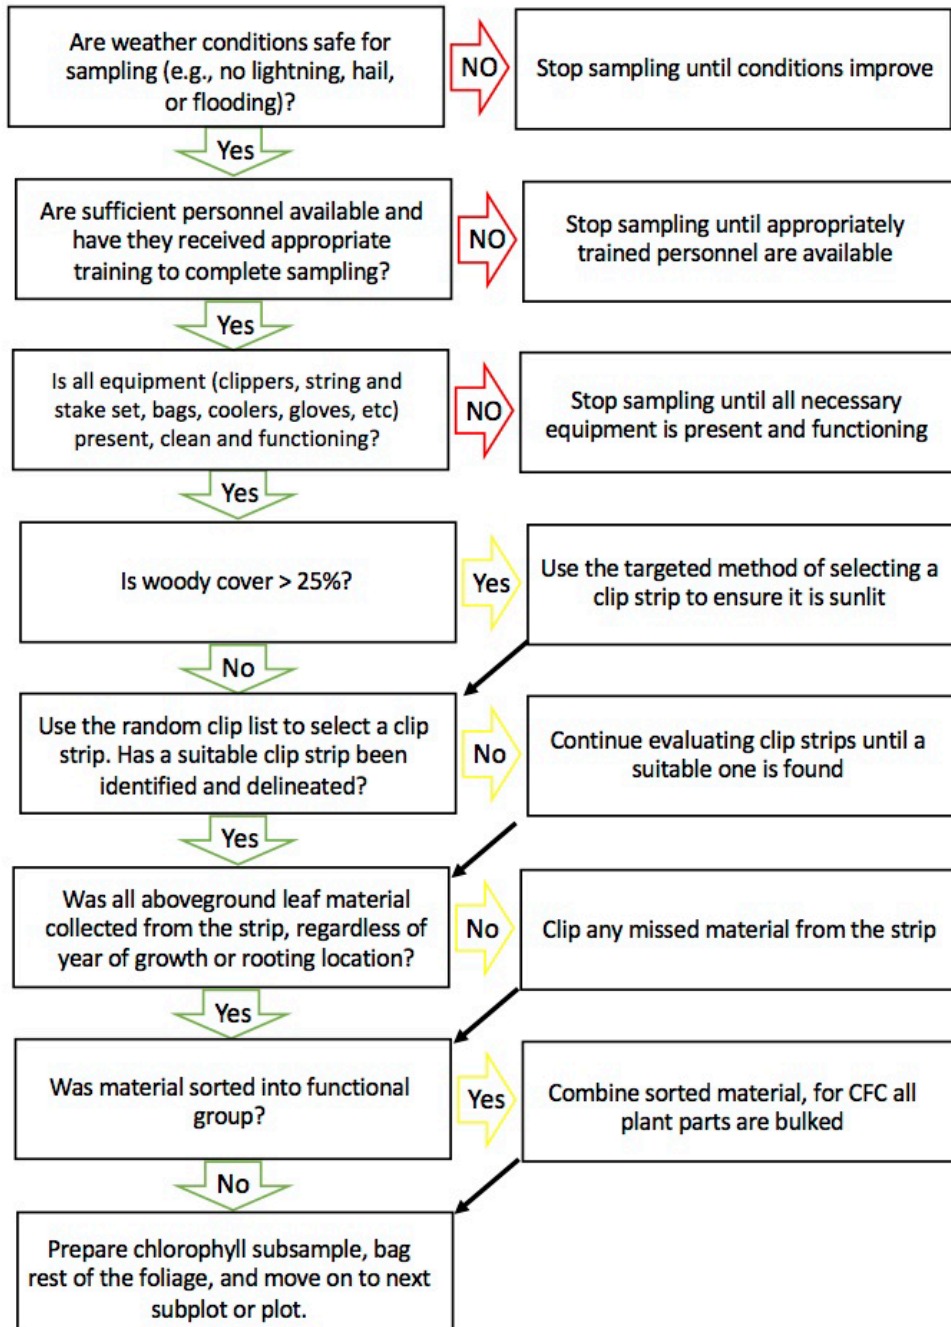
Are weather conditions safe for sampling (e.g., no lightning, hail, or flooding)?

NO

Stop sampling until conditions improve

Yes

Are sufficient personnel available and have they received appropriate training to complete sampling?

NO

Stop sampling until appropriately trained personnel are available

Yes

Is all equipment (clippers, string and stake set, bags, coolers, gloves, etc) present, clean and functioning?

NO

Stop sampling until all necessary equipment is present and functioning

Yes

Is woody cover > 25%?

Yes

Use the targeted method of selecting a clip strip to ensure it is sunlit

No

Use the random clip list to select a clip strip. Has a suitable clip strip been identified and delineated?

No

Continue evaluating clip strips until a suitable one is found

Yes

Was all aboveground leaf material collected from the strip, regardless of year of growth or rooting location?

No

Clip any missed material from the strip

Yes

Was material sorted into functional group?

Yes

Combine sorted material, for CFC all plant parts are bulked

No

Prepare chlorophyll subsample, bag rest of the foliage, and move on to next subplot or plot.